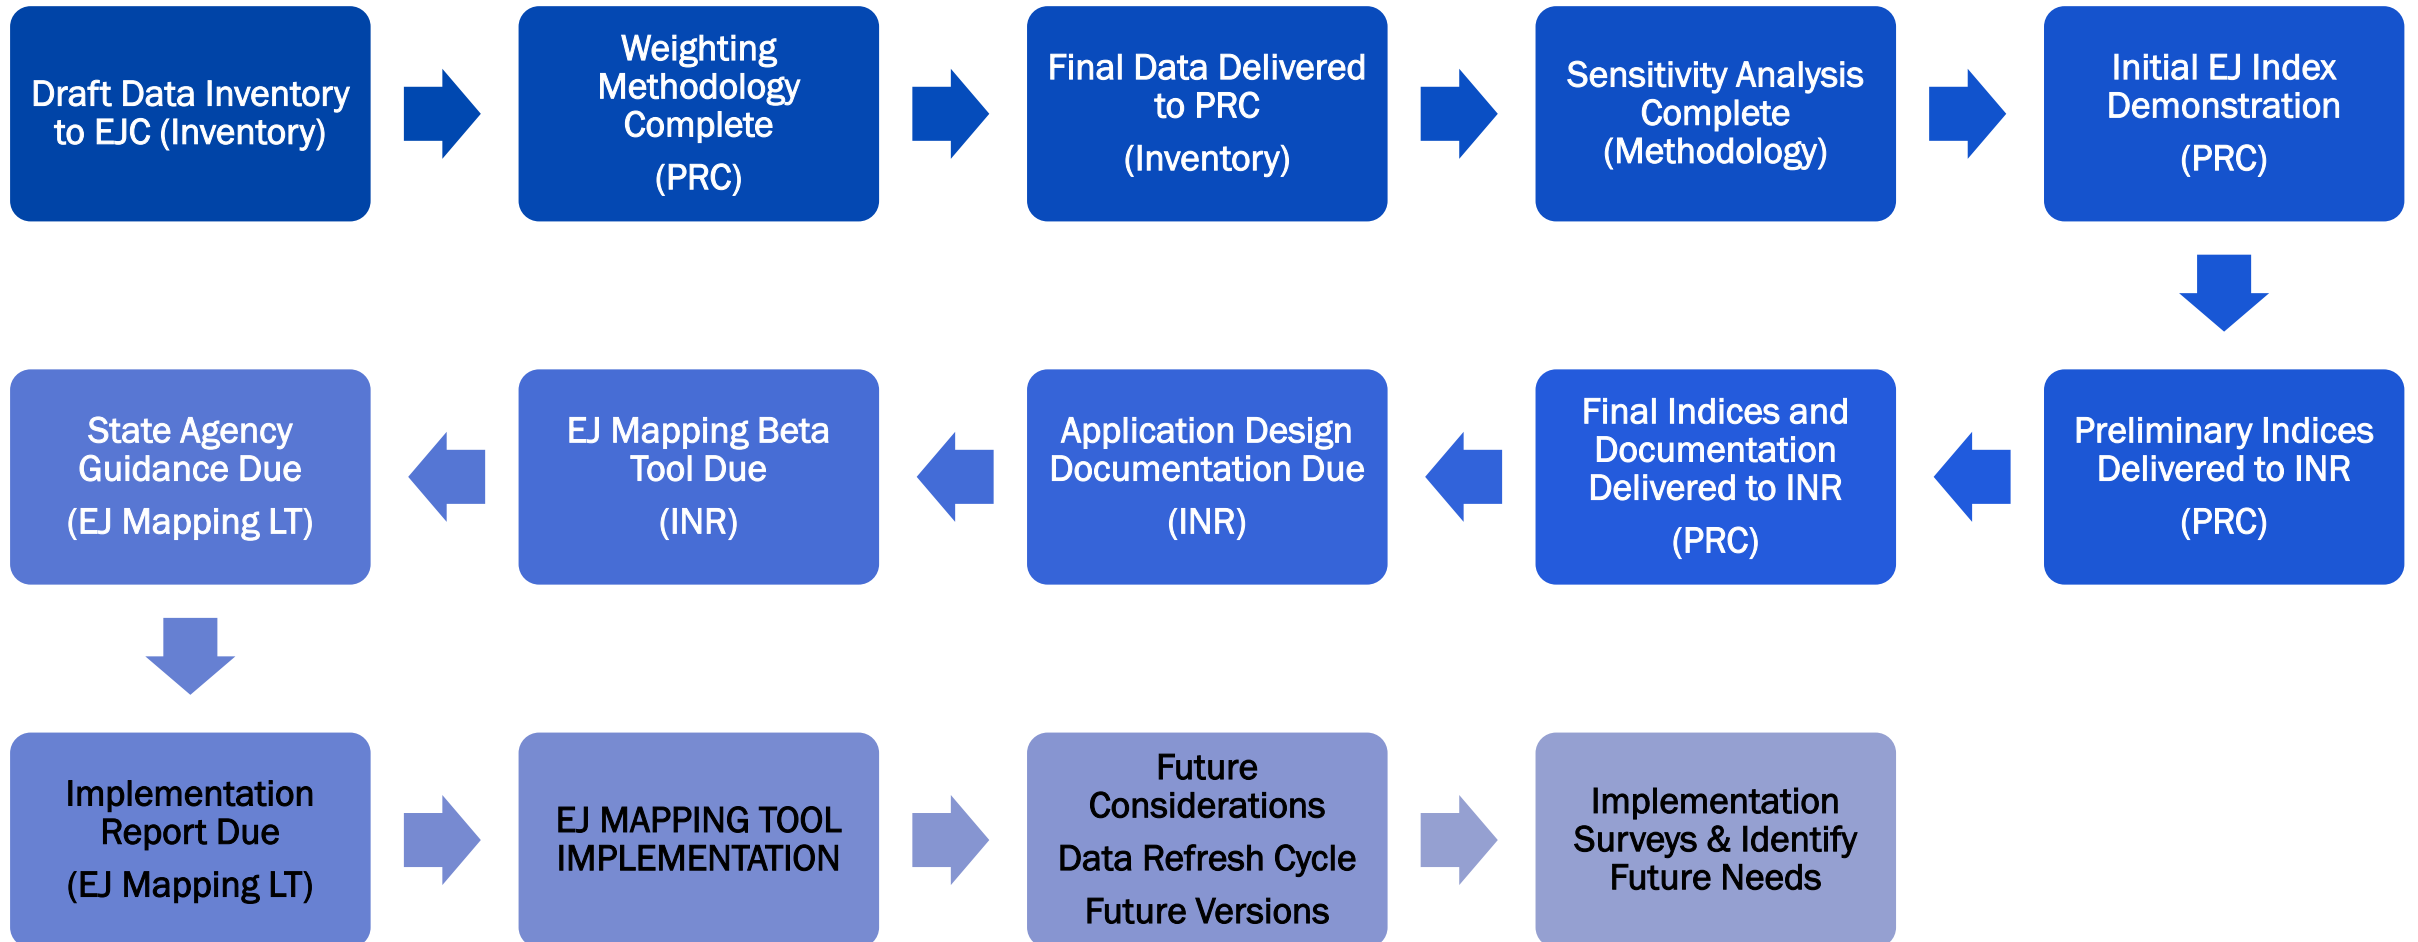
Draft Data Inventory to EJC (Inventory)

Weighting Methodology Complete

(PRC)

Final Data Delivered to PRC

(Inventory)

Sensitivity Analysis Complete (Methodology)

Initial EJ Index Demonstration

(PRC)

Preliminary Indices Delivered to INR

(PRC)

Final Indices and Documentation Delivered to INR

(PRC)

Application Design Documentation Due

(INR)

EJ Mapping Beta Tool Due

(INR)

State Agency Guidance Due

(EJ Mapping LT)

Implementation Report Due

(EJ Mapping LT)

EJ MAPPING TOOL IMPLEMENTATION

Future Considerations

Data Refresh Cycle

Future Versions

Implementation Surveys & Identify Future Needs